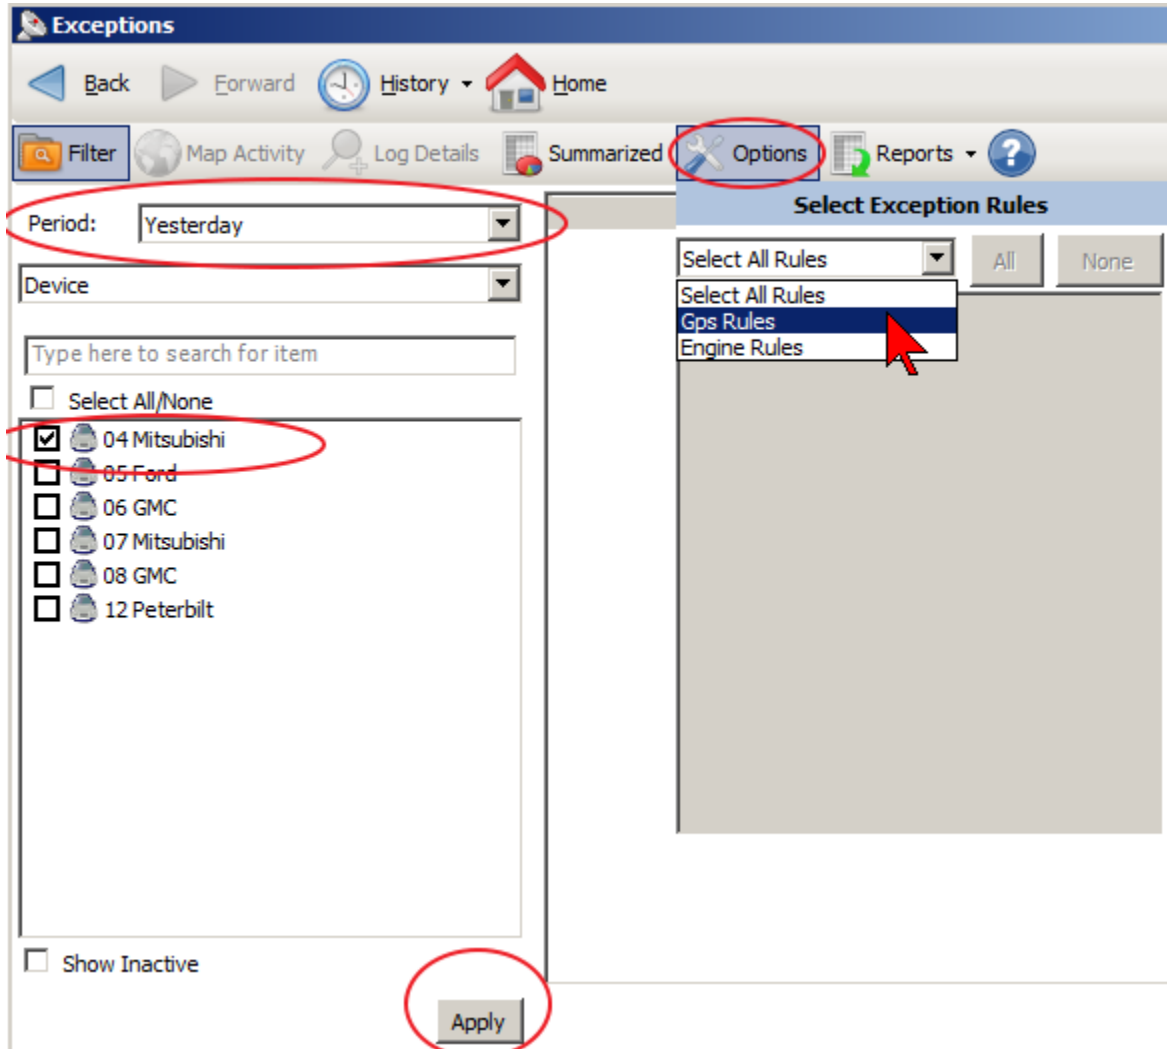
Exceptions

Back Forward History Home

Filter Map Activity Log Details Summarized Options Reports ?

Period: Yesterday

Device

Type here to search for item

Select All/None

04 Mitsubishi
05 Ford
06 GMC
07 Mitsubishi
08 GMC
12 Peterbilt

Show Inactive

Apply

Select Exception Rules

Select All Rules All None

Select All Rules
Gps Rules
Engine Rules